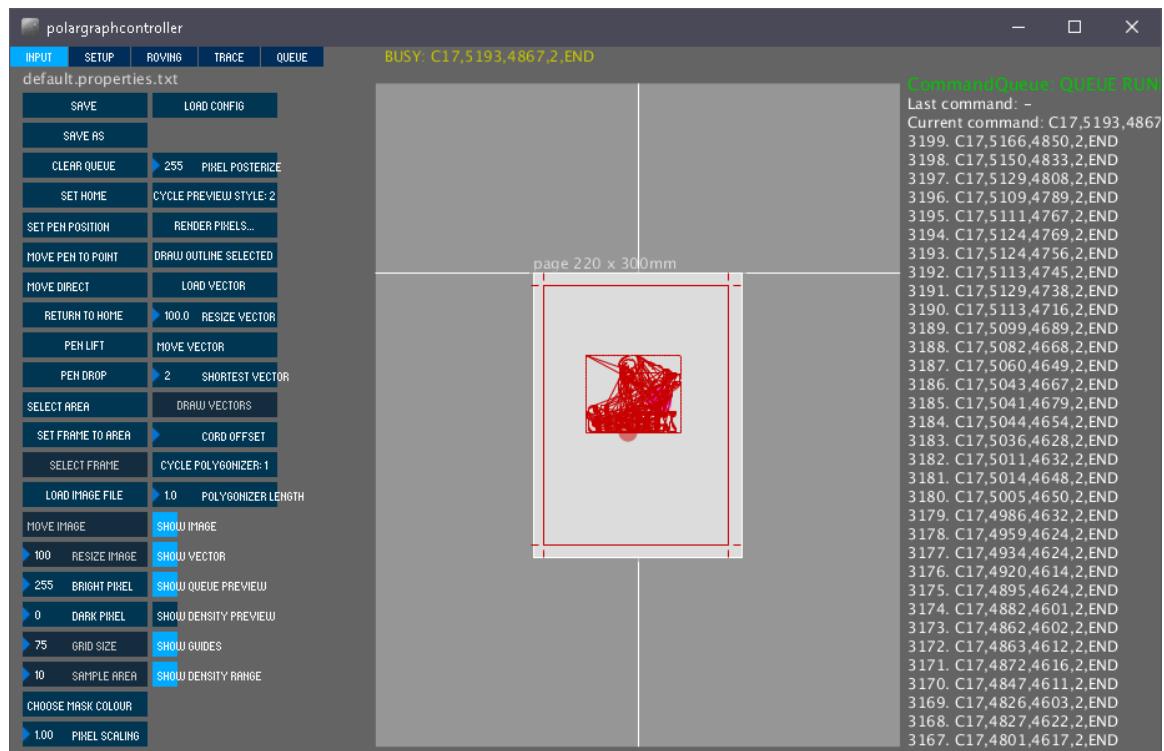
polargraphcontroller

INPUT SETUP ROVING TRACE QUEUE

BUSY: C17,5193,4867,2,END

default.properties.txt

SAVE
LOAD CONFIG
SAVE AS
CLEAR QUEUE
255 PIXEL POSTERIZE
SET HOME
CYCLE PREVIEW STYLE: 2
SET PEN POSITION
RENDER PIXELS...
MOVE PEN TO POINT
DRAW OUTLINE SELECTED
MOVE DIRECT
LOAD VECTOR
RETURN TO HOME
100.0 RESIZE VECTOR
PEN LIFT
MOVE VECTOR
PEN DROP
2 SHORTEST VECTOR
SELECT AREA
DRAW VECTORS
SET FRAME TO AREA
CORD OFFSET
SELECT FRAME
CYCLE POLYGONIZER: 1
LOAD IMAGE FILE
1.0 POLYGONIZER LENGTH
MOVE IMAGE
SHOW IMAGE
100 RESIZE IMAGE
SHOW VECTOR
255 BRIGHT PIXEL
SHOW QUEUE PREVIEW
0 DARK PIXEL
SHOW DENSITY PREVIEW
75 GRID SIZE
SHOW GUIDES
10 SAMPLE AREA
SHOW DENSITY RANGE
CHOOSE MASK COLOUR
1.00 PIXEL SCALING

page 220 x 300mm

CommandQueue: QUEUE RUN
Last command: -
Current command: C17,5193,4867
3199. C17,5166,4850,2,END
3198. C17,5150,4833,2,END
3197. C17,5129,4808,2,END
3196. C17,5109,4789,2,END
3195. C17,5111,4767,2,END
3194. C17,5124,4769,2,END
3193. C17,5124,4756,2,END
3192. C17,5113,4745,2,END
3191. C17,5129,4738,2,END
3190. C17,5113,4716,2,END
3189. C17,5099,4689,2,END
3188. C17,5082,4668,2,END
3187. C17,5060,4649,2,END
3186. C17,5043,4667,2,END
3185. C17,5041,4679,2,END
3184. C17,5044,4654,2,END
3183. C17,5036,4628,2,END
3182. C17,5011,4632,2,END
3181. C17,5014,4648,2,END
3180. C17,5005,4650,2,END
3179. C17,4986,4632,2,END
3178. C17,4959,4624,2,END
3177. C17,4934,4624,2,END
3176. C17,4920,4614,2,END
3175. C17,4895,4624,2,END
3174. C17,4882,4601,2,END
3173. C17,4862,4602,2,END
3172. C17,4863,4612,2,END
3171. C17,4872,4616,2,END
3170. C17,4847,4611,2,END
3169. C17,4826,4603,2,END
3168. C17,4827,4622,2,END
3167. C17,4801,4617,2,END